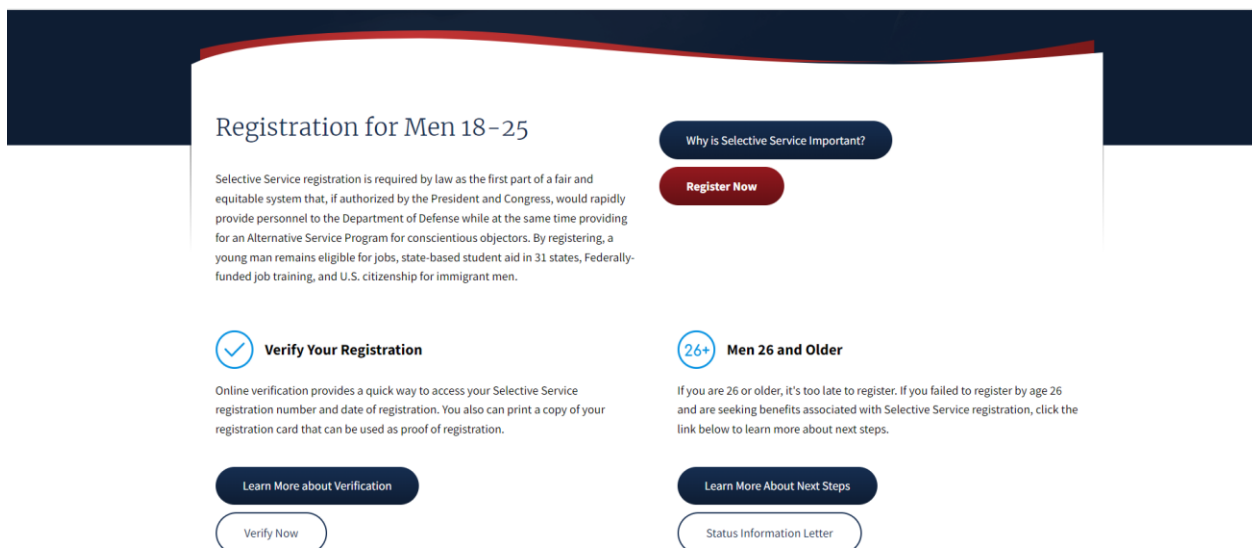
Registration for Men 18-25

Selective Service registration is required by law as the first part of a fair and equitable system that, if authorized by the President and Congress, would rapidly provide personnel to the Department of Defense while at the same time providing for an Alternative Service Program for conscientious objectors. By registering, a young man remains eligible for jobs, state-based student aid in 31 states, Federally-funded job training, and U.S. citizenship for immigrant men.

Why is Selective Service Important?

Register Now

Verify Your Registration

Online verification provides a quick way to access your Selective Service registration number and date of registration. You also can print a copy of your registration card that can be used as proof of registration.

Learn More about Verification

Verify Now

26+

Men 26 and Older

If you are 26 or older, it's too late to register. If you failed to register by age 26 and are seeking benefits associated with Selective Service registration, click the link below to learn more about next steps.

Learn More About Next Steps

Status Information Letter